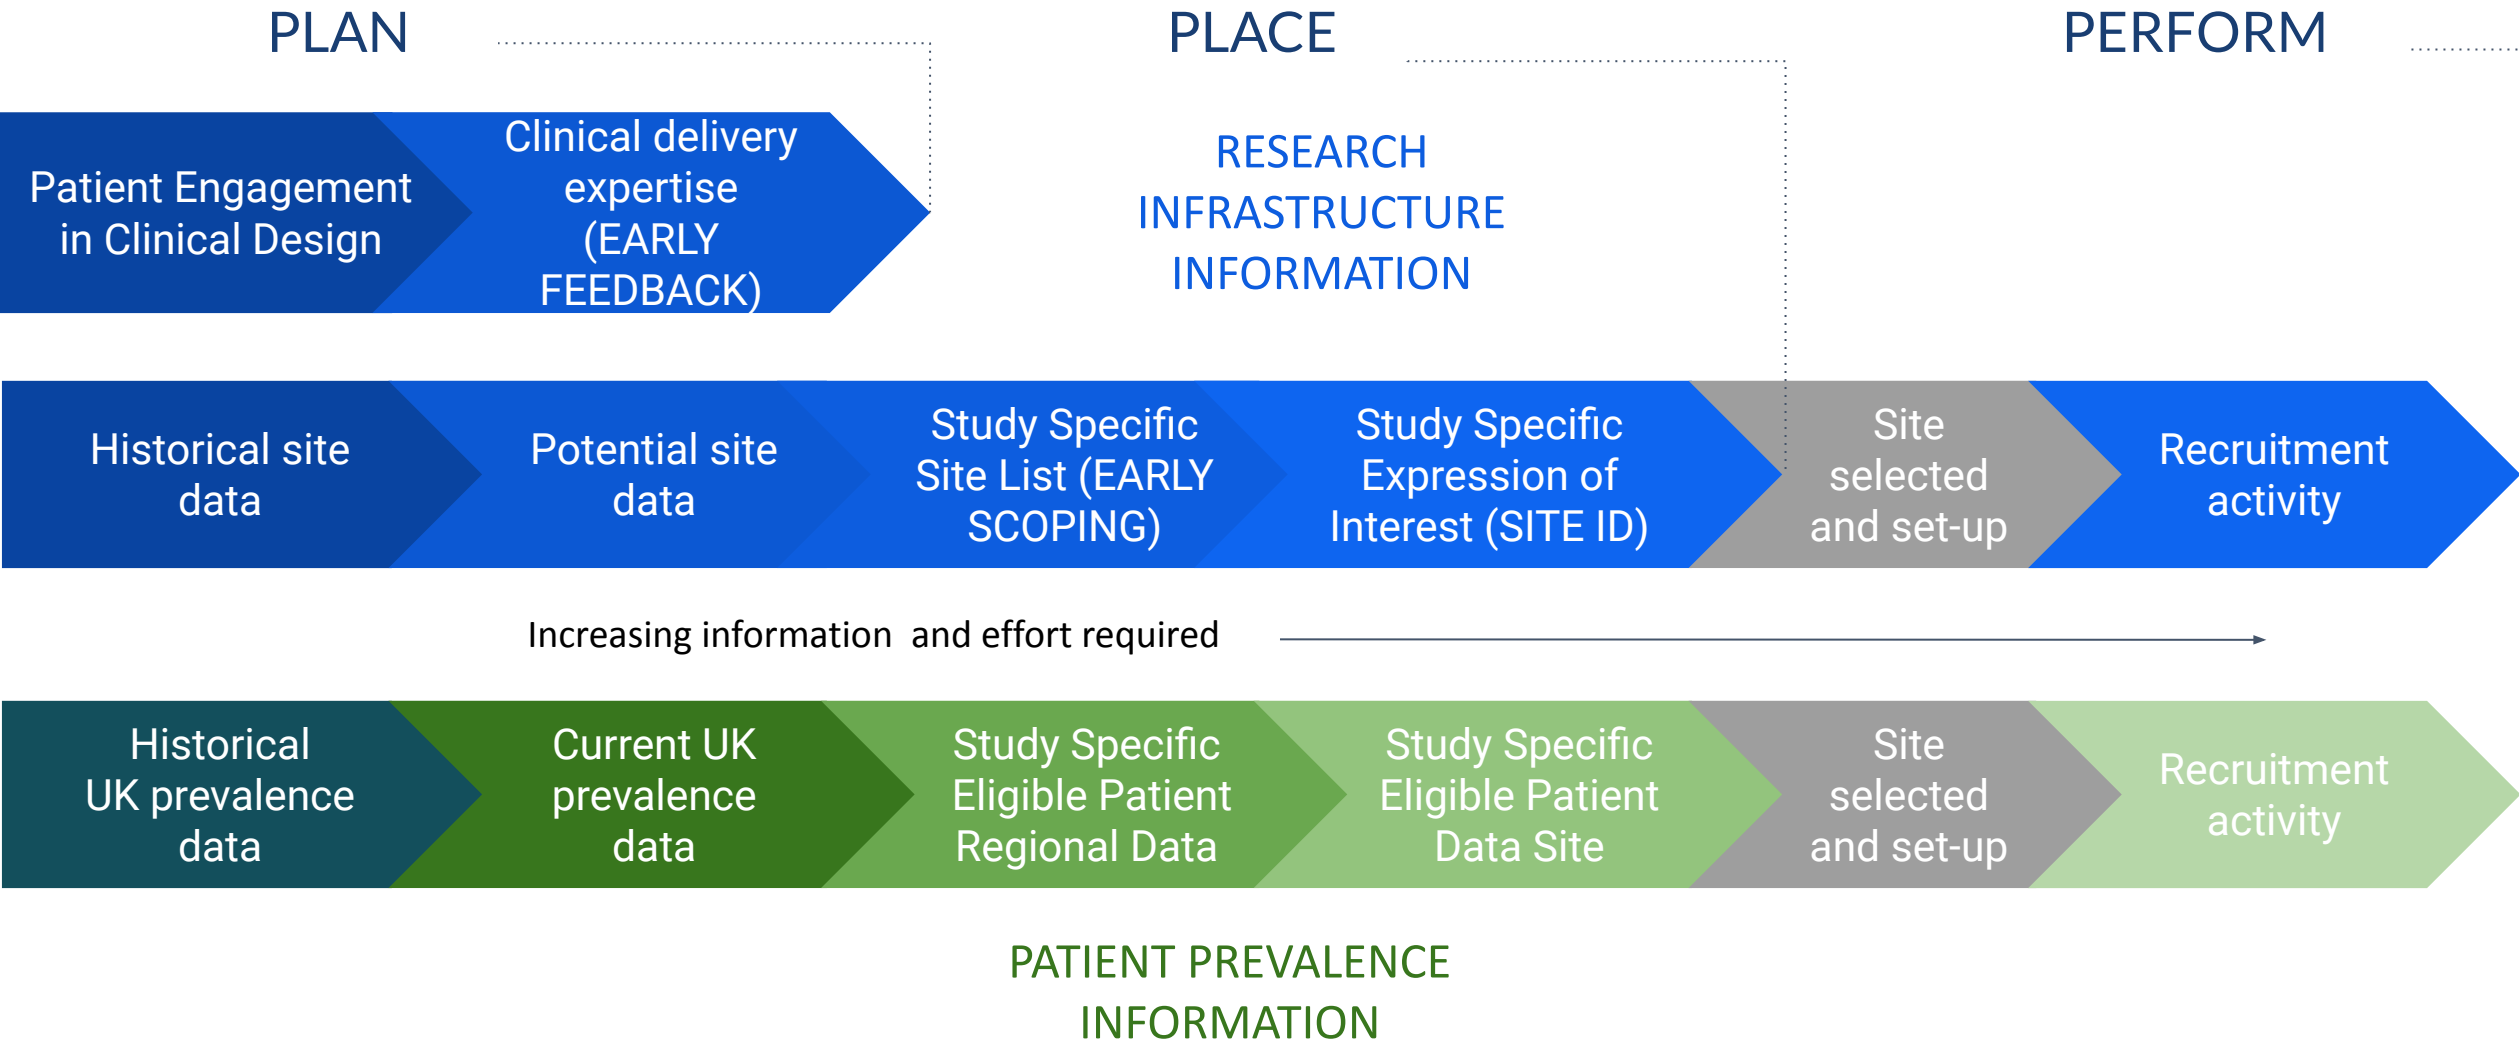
PLAN

PLACE

PERFORM

Patient Engagement in Clinical Design

Clinical delivery expertise (EARLY FEEDBACK)

RESEARCH INFRASTRUCTURE INFORMATION

Historical site data

Potential site data

Study Specific Site List (EARLY SCOPING)

Study Specific Expression of Interest (SITE ID)

Site selected and set-up

Recruitment activity

Increasing information and effort required

Historical UK prevalence data

Current UK prevalence data

Study Specific Eligible Patient Regional Data

Study Specific Eligible Patient Data Site

Site selected and set-up

Recruitment activity

PATIENT PREVALENCE INFORMATION